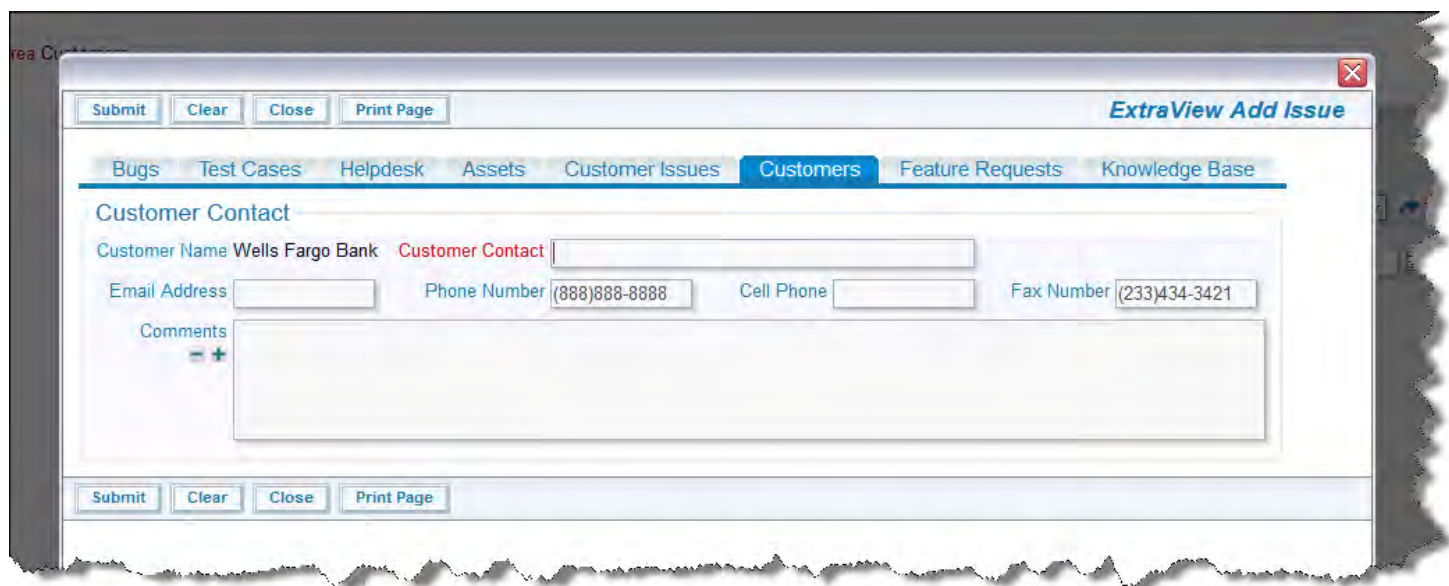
rea Cu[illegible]

Submit Clear Close Print Page

ExtraView Add Issue

Bugs Test Cases Helpdesk Assets Customer Issues Customers Feature Requests Knowledge Base

Customer Contact

Customer Name Wells Fargo Bank Customer Contact

Email Address Phone Number (888)888-8888 Cell Phone Fax Number (233)434-3421

Comments

Submit Clear Close Print Page